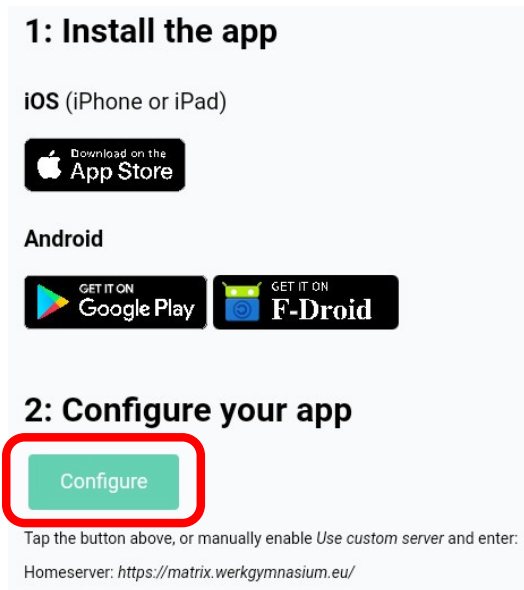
1: Install the app

iOS (iPhone or iPad)

Download on the App Store

Android

GET IT ON Google Play

GET IT ON F-Droid

2: Configure your app

Configure

Tap the button above, or manually enable Use custom server and enter:

Homeserver: https://matrix.werkgymnasium.eu/